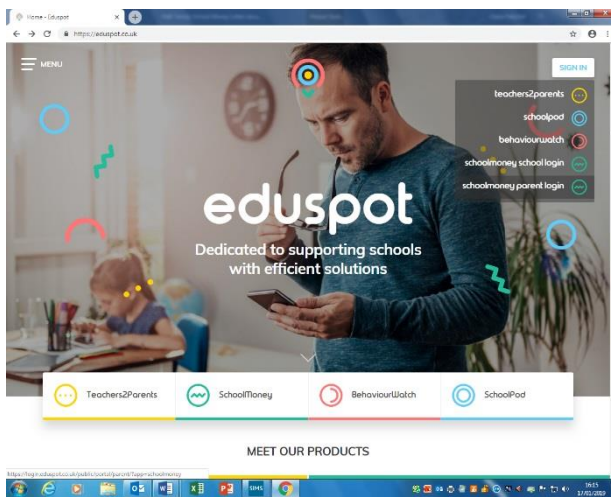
Home - Eduspot

https://eduspot.co.uk

MENU

SIGN IN

teachers2parents

schoolpod

behaviourwatch

schoolmoney school login

schoolmoney parent login

eduspot

Dedicated to supporting schools with efficient solutions

Teachers2Parents

SchoolMoney

BehaviourWatch

SchoolPod

MEET OUR PRODUCTS

https://login.eduspot.co.uk/public/portal/parent/?app=schoolmoney

SIMS

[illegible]